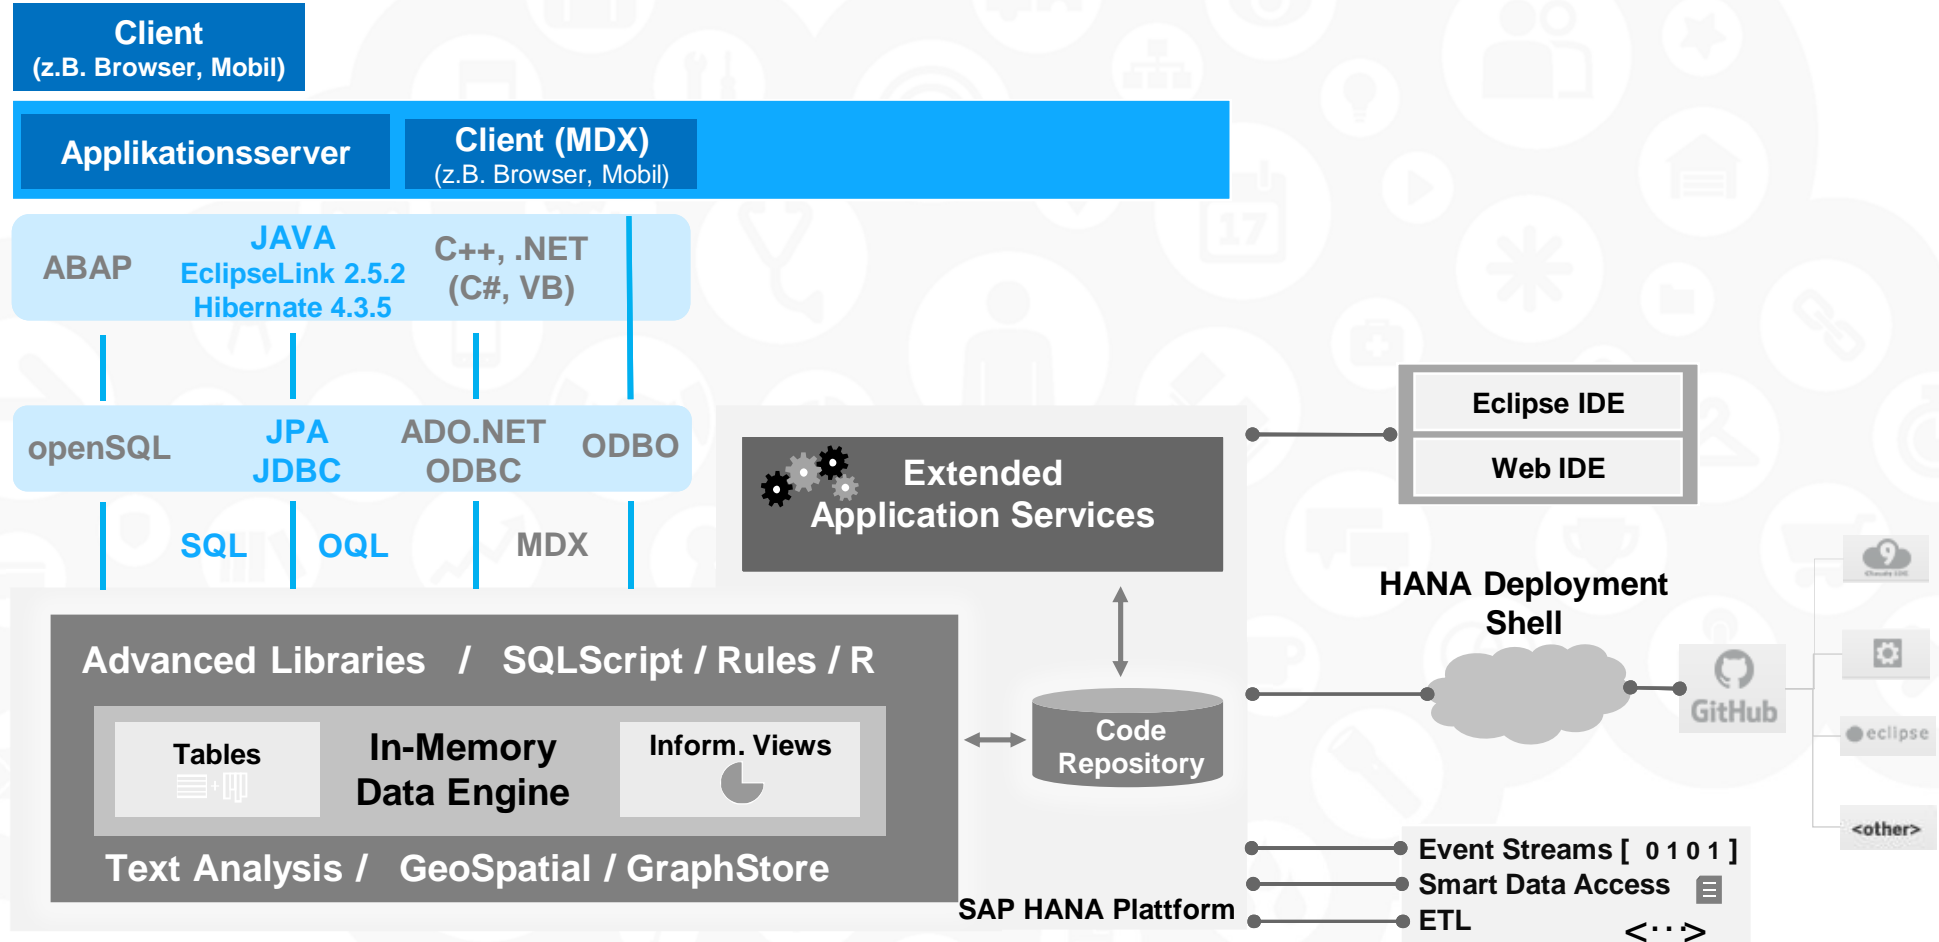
Client
(z.B. Browser, Mobil)

Applikationsserver

Client (MDX)
(z.B. Browser, Mobil)

ABAP

JAVA
EclipseLink 2.5.2
Hibernate 4.3.5

C++, .NET
(C#, VB)

openSQL

JPA
JDBC

ADO.NET
ODBC

ODBO

SQL

OQL

MDX

Eclipse IDE

Web IDE

Extended
Application Services

HANA Deployment
Shell

GitHub

eclipse

<other>

Advanced Libraries / SQLScript / Rules / R

Tables

In-Memory
Data Engine

Inform. Views

Code
Repository

Text Analysis / GeoSpatial / GraphStore

SAP HANA Plattform

Event Streams [ 0 1 0 1 ]

Smart Data Access

ETL

<··>